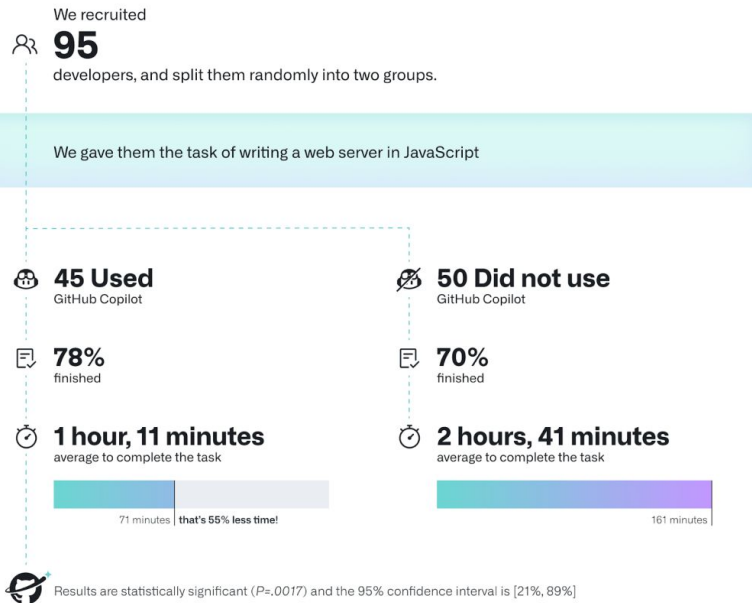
We recruited
95
developers, and split them randomly into two groups.

We gave them the task of writing a web server in JavaScript

45 Used
GitHub Copilot

78%
finished

1 hour, 11 minutes
average to complete the task

71 minutes | that's 55% less time!

50 Did not use
GitHub Copilot

70%
finished

2 hours, 41 minutes
average to complete the task

161 minutes

Results are statistically significant ($P$=.0017) and the 95% confidence interval is [21%, 89%]